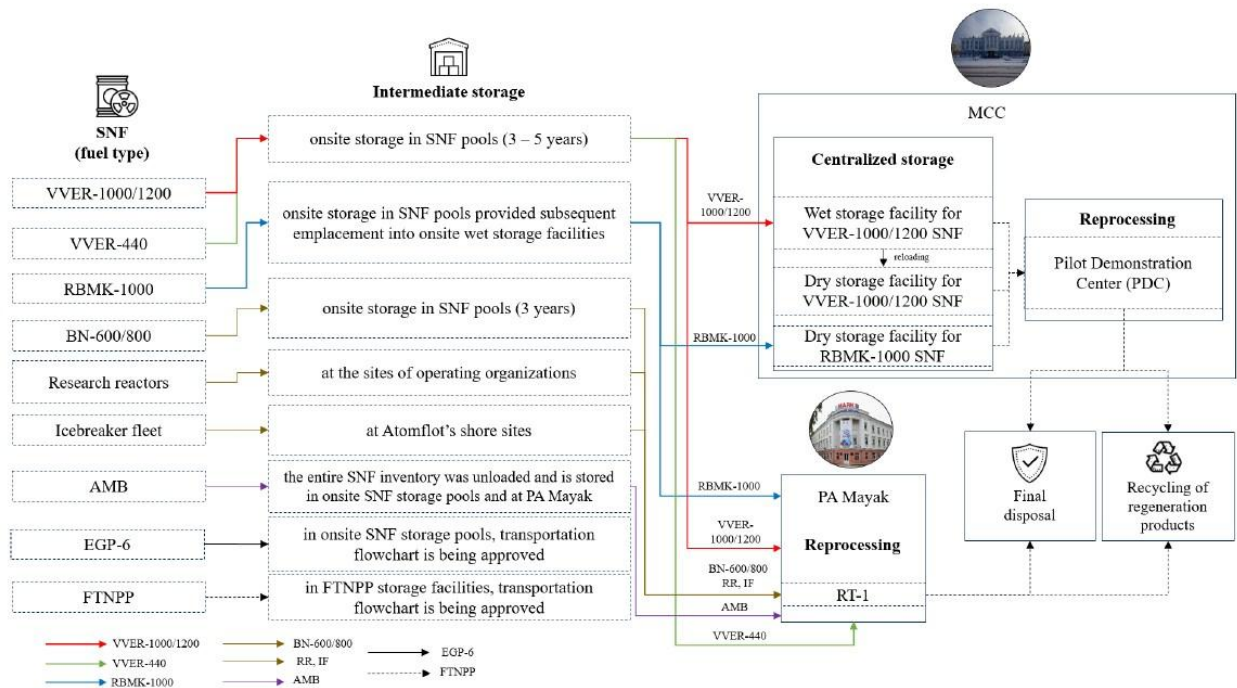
SNF
(fuel type)

VVER-1000/1200

VVER-440

RBMK-1000

BN-600/800

Research reactors

Icebreaker fleet

AMB

EGP-6

FTNPP

Intermediate storage

onsite storage in SNF pools (3 – 5 years)

onsite storage in SNF pools provided subsequent emplacement into onsite wet storage facilities

onsite storage in SNF pools (3 years)

at the sites of operating organizations

at Atomflot's shore sites

the entire SNF inventory was unloaded and is stored in onsite SNF storage pools and at PA Mayak

in onsite SNF storage pools, transportation flowchart is being approved

in FTNPP storage facilities, transportation flowchart is being approved

MCC

Centralized storage

VVER-1000/1200

Wet storage facility for VVER-1000/1200 SNF

reloading

Dry storage facility for VVER-1000/1200 SNF

RBMK-1000

Dry storage facility for RBMK-1000 SNF

Reprocessing

Pilot Demonstration Center (PDC)

RBMK-1000

VVER-1000/1200

BN-600/800 RR, IF

AMB

VVER-440

PA Mayak

Reprocessing

RT-1

Final disposal

Recycling of regeneration products

VVER-1000/1200
VVER-440
RBMK-1000
BN-600/800
RR, IF
AMB
EGP-6
FTNPP